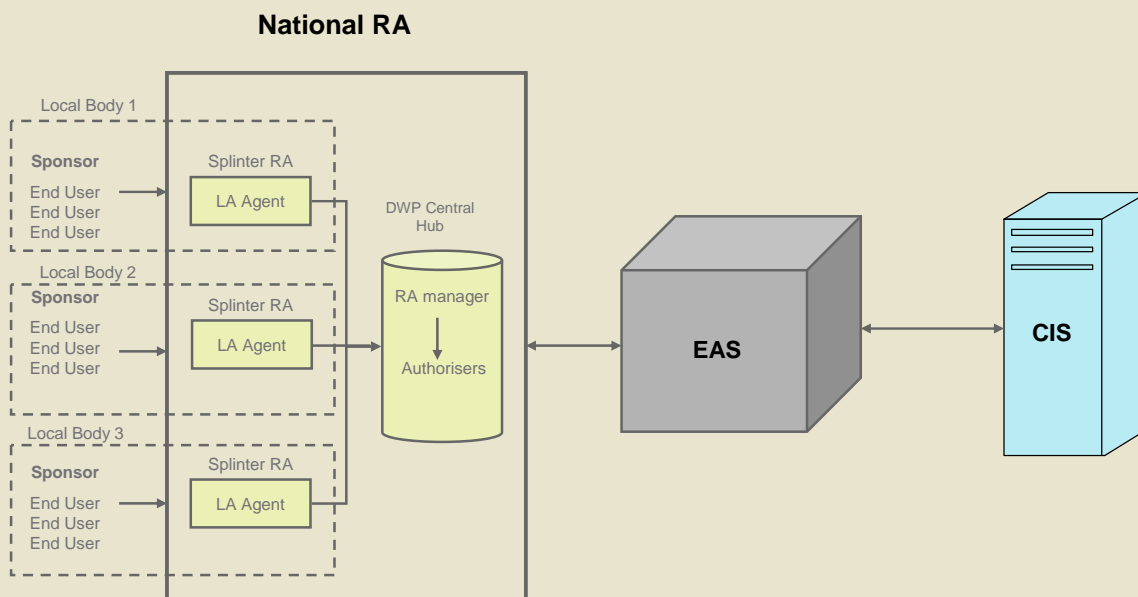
National RA

Local Body 1

Sponsor
End User
End User
End User

Splinter RA
LA Agent

Local Body 2

Sponsor
End User
End User
End User

Splinter RA
LA Agent

Local Body 3

Sponsor
End User
End User
End User

Splinter RA
LA Agent

DWP Central Hub

RA manager
Authorisers

EAS

CIS